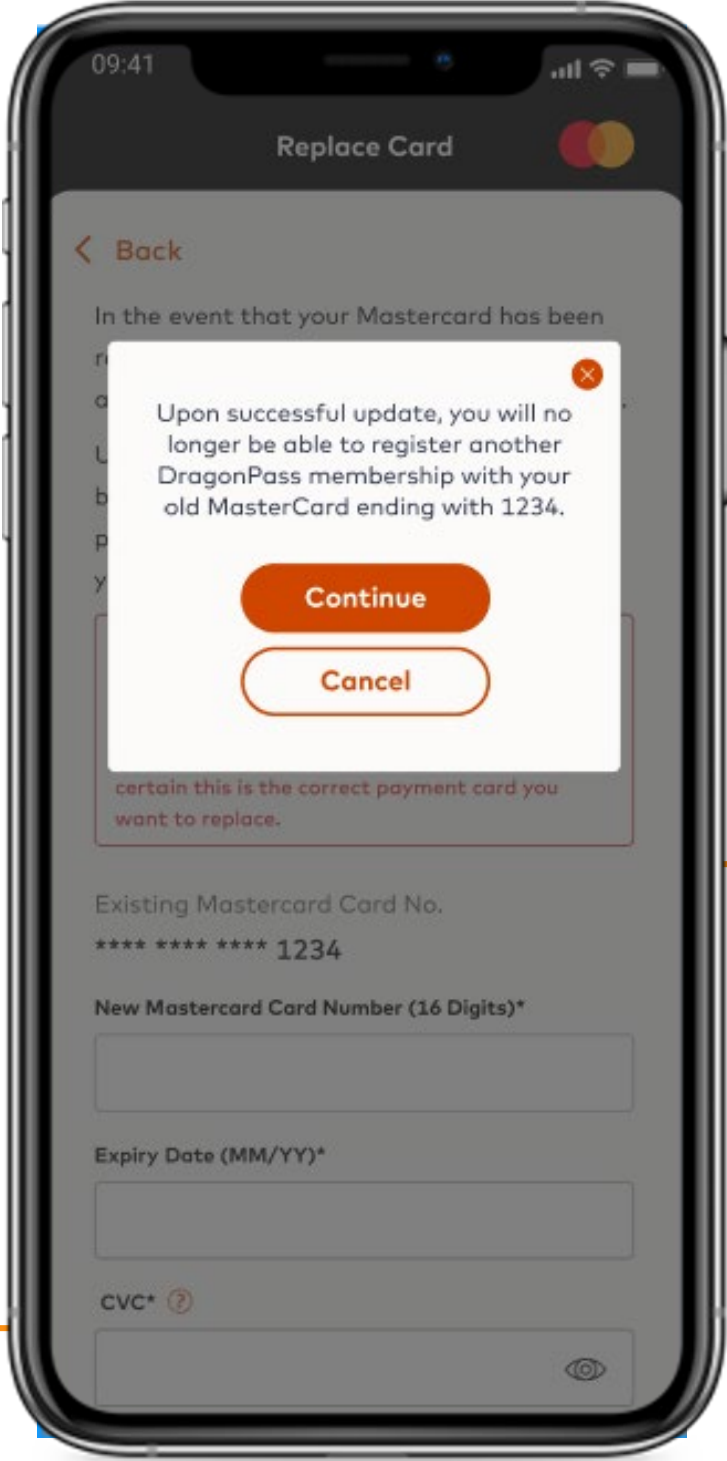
09:41

Replace Card

< Back

In the event that your Mastercard has been r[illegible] a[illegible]

U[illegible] b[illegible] p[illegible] y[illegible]

Upon successful update, you will no longer be able to register another DragonPass membership with your old MasterCard ending with 1234.

Continue

Cancel

certain this is the correct payment card you want to replace.

Existing Mastercard Card No.

**** **** **** 1234

New Mastercard Card Number (16 Digits)*

Expiry Date (MM/YY)*

CVC* ?